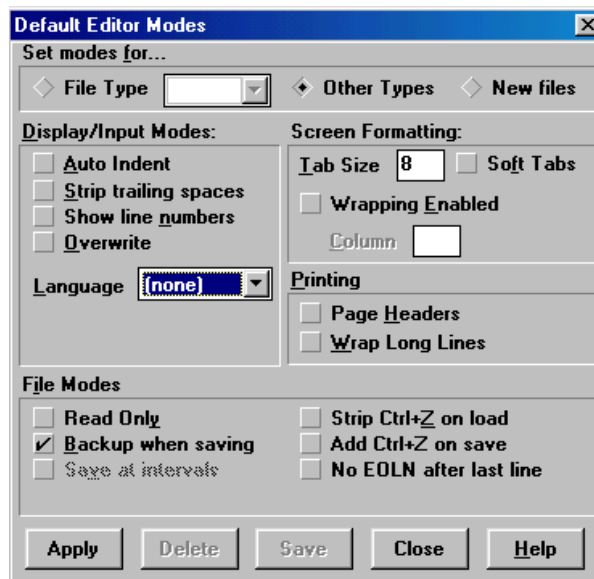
Default Editor Modes

Set modes for...

File Type

Other Types

New files

Display/Input Modes:

Auto Indent

Strip trailing spaces

Show line numbers

Overwrite

Language (none)

Screen Formatting:

Tab Size 8

Soft Tabs

Wrapping Enabled

Column

Printing

Page Headers

Wrap Long Lines

File Modes

Read Only

✓ Backup when saving

Save at intervals

Strip Ctrl+Z on load

Add Ctrl+Z on save

No EOLN after last line

Apply

Delete

Save

Close

Help